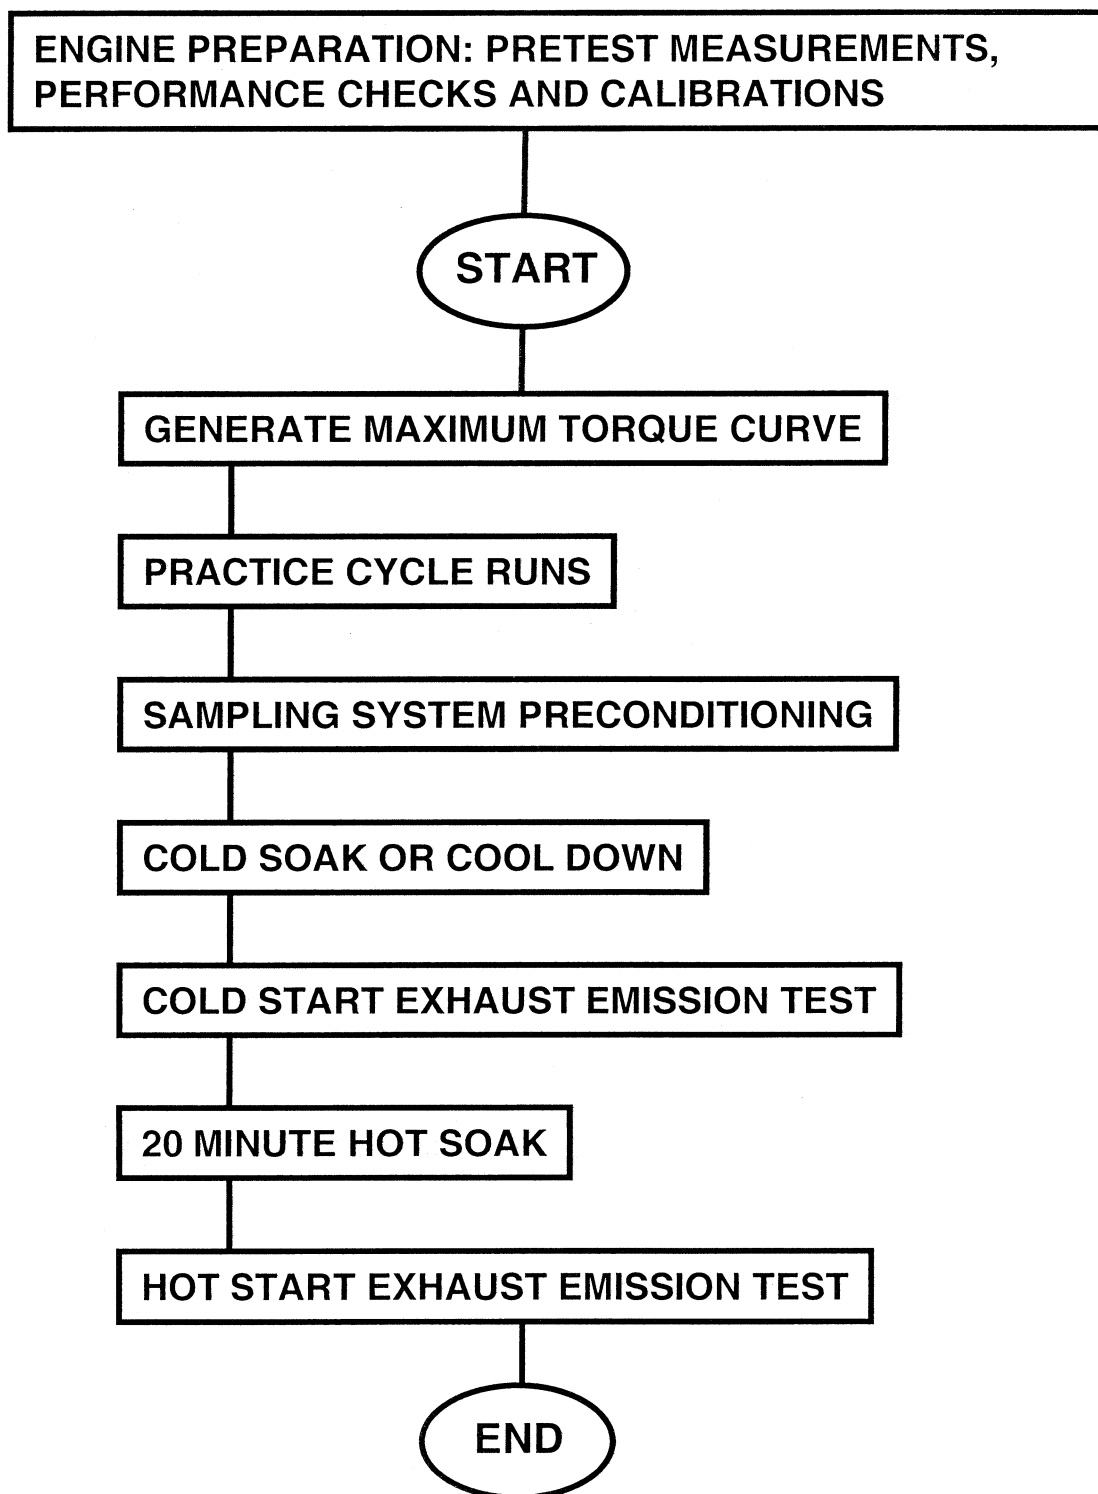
ENGINE PREPARATION: PRETEST MEASUREMENTS, PERFORMANCE CHECKS AND CALIBRATIONS

START

GENERATE MAXIMUM TORQUE CURVE

PRACTICE CYCLE RUNS

SAMPLING SYSTEM PRECONDITIONING

COLD SOAK OR COOL DOWN

COLD START EXHAUST EMISSION TEST

20 MINUTE HOT SOAK

HOT START EXHAUST EMISSION TEST

END